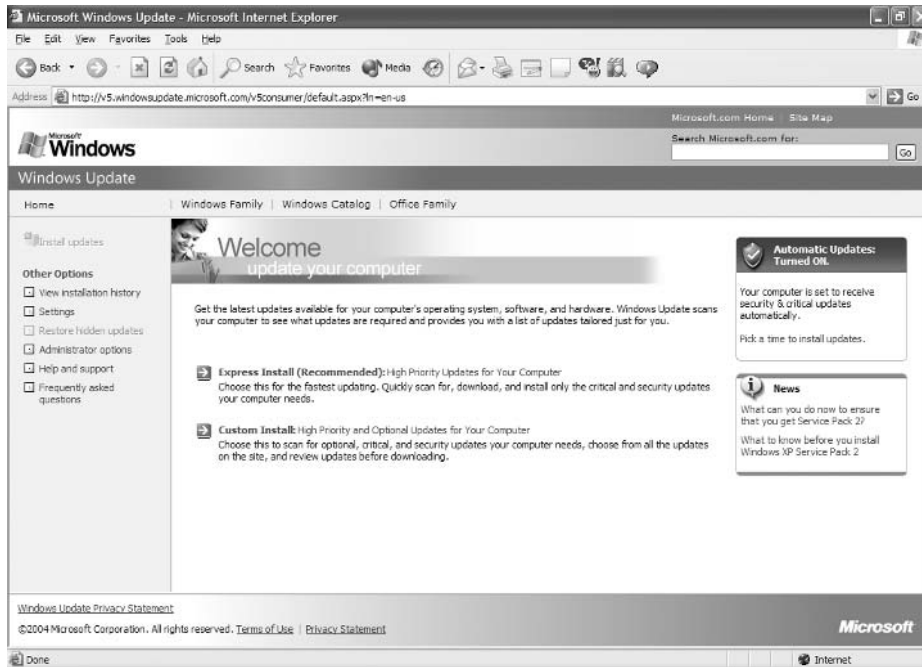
Microsoft Windows Update - Microsoft Internet Explorer

File Edit View Favorites Tools Help

Back Search Favorites Media

Address http://v5.windowsupdate.microsoft.com/v5consumer/default.aspx?ln=en-us Go

Microsoft.com Home | Site Map

Search Microsoft.com for:

Go

Microsoft Windows

Windows Update

Home | Windows Family | Windows Catalog | Office Family

Install updates

Other Options

View installation history

Settings

Restore hidden updates

Administrator options

Help and support

Frequently asked questions

Welcome

update your computer

Get the latest updates available for your computer's operating system, software, and hardware. Windows Update scans your computer to see what updates are required and provides you with a list of updates tailored just for you.

Express Install (Recommended): High Priority Updates for Your Computer
Choose this for the fastest updating. Quickly scan for, download, and install only the critical and security updates your computer needs.

Custom Install: High Priority and Optional Updates for Your Computer
Choose this to scan for optional, critical, and security updates your computer needs, choose from all the updates on the site, and review updates before downloading.

Automatic Updates: Turned ON.

Your computer is set to receive security & critical updates automatically.

Pick a time to install updates.

News

What can you do now to ensure that you get Service Pack 2?

What to know before you install Windows XP Service Pack 2

Windows Update Privacy Statement

©2004 Microsoft Corporation. All rights reserved. Terms of Use | Privacy Statement

Microsoft

Done

Internet